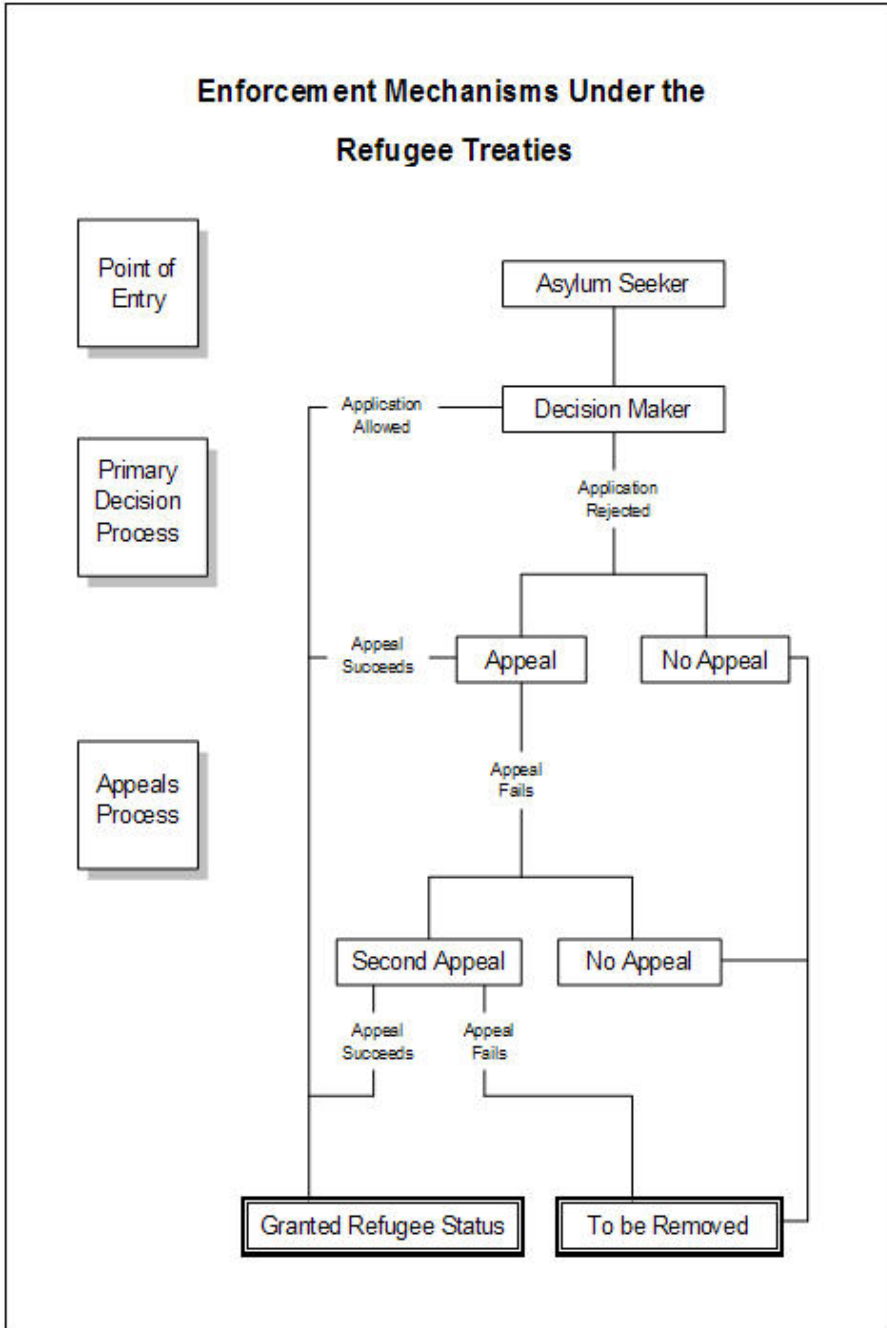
Enforcement Mechanisms Under the Refugee Treaties

Point of Entry

Asylum Seeker

Application Allowed

Decision Maker

Primary Decision Process

Application Rejected

Appeal Succeeds

Appeal

No Appeal

Appeals Process

Appeal Fails

Second Appeal

No Appeal

Appeal Succeeds

Appeal Fails

Granted Refugee Status

To be Removed